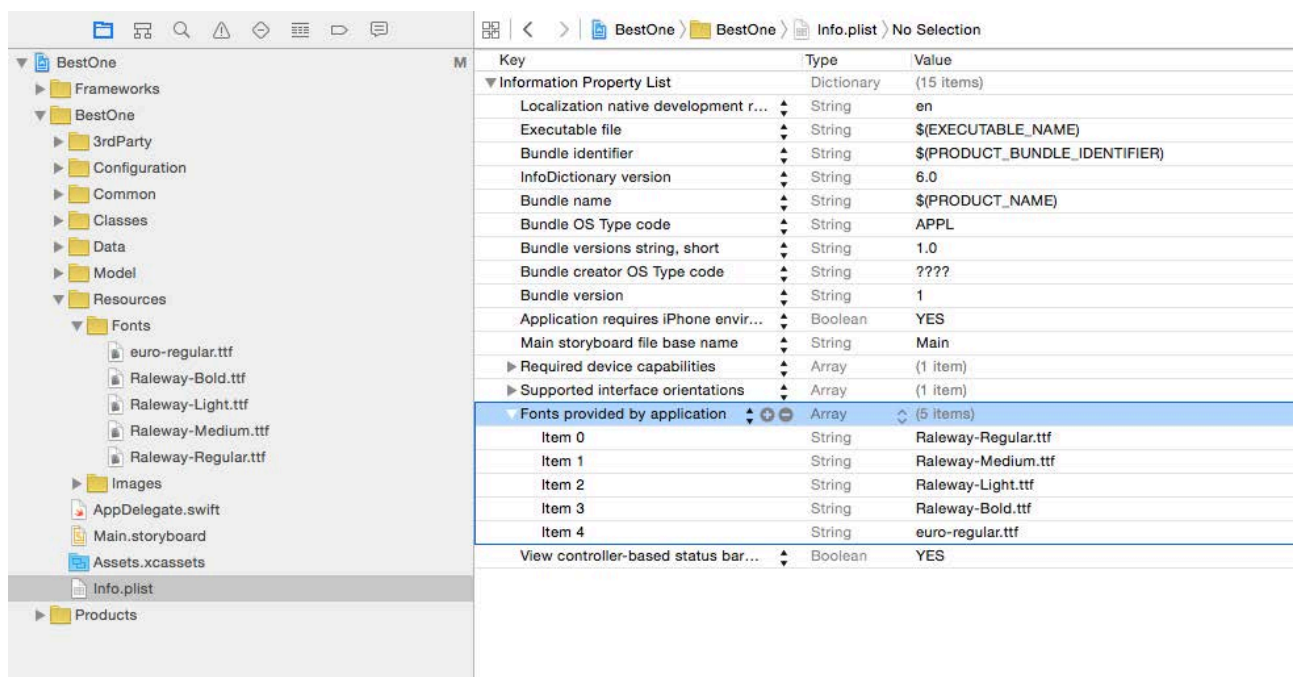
BestOne M
Frameworks
BestOne
3rdParty
Configuration
Common
Classes
Data
Model
Resources
Fonts
euro-regular.ttf
Raleway-Bold.ttf
Raleway-Light.ttf
Raleway-Medium.ttf
Raleway-Regular.ttf
Images
AppDelegate.swift
Main.storyboard
Assets.xcassets
Info.plist
Products

BestOne 〉 BestOne 〉 Info.plist 〉 No Selection

| Key | Type | Value |
|---|---|---|
| Information Property List | Dictionary | (15 items) |
| Localization native development r... | String | en |
| Executable file | String | $(EXECUTABLE_NAME) |
| Bundle identifier | String | $(PRODUCT_BUNDLE_IDENTIFIER) |
| InfoDictionary version | String | 6.0 |
| Bundle name | String | $(PRODUCT_NAME) |
| Bundle OS Type code | String | APPL |
| Bundle versions string, short | String | 1.0 |
| Bundle creator OS Type code | String | ???? |
| Bundle version | String | 1 |
| Application requires iPhone envir... | Boolean | YES |
| Main storyboard file base name | String | Main |
| Required device capabilities | Array | (1 item) |
| Supported interface orientations | Array | (1 item) |
| Fonts provided by application | Array | (5 items) |
| Item 0 | String | Raleway-Regular.ttf |
| Item 1 | String | Raleway-Medium.ttf |
| Item 2 | String | Raleway-Light.ttf |
| Item 3 | String | Raleway-Bold.ttf |
| Item 4 | String | euro-regular.ttf |
| View controller-based status bar... | Boolean | YES |